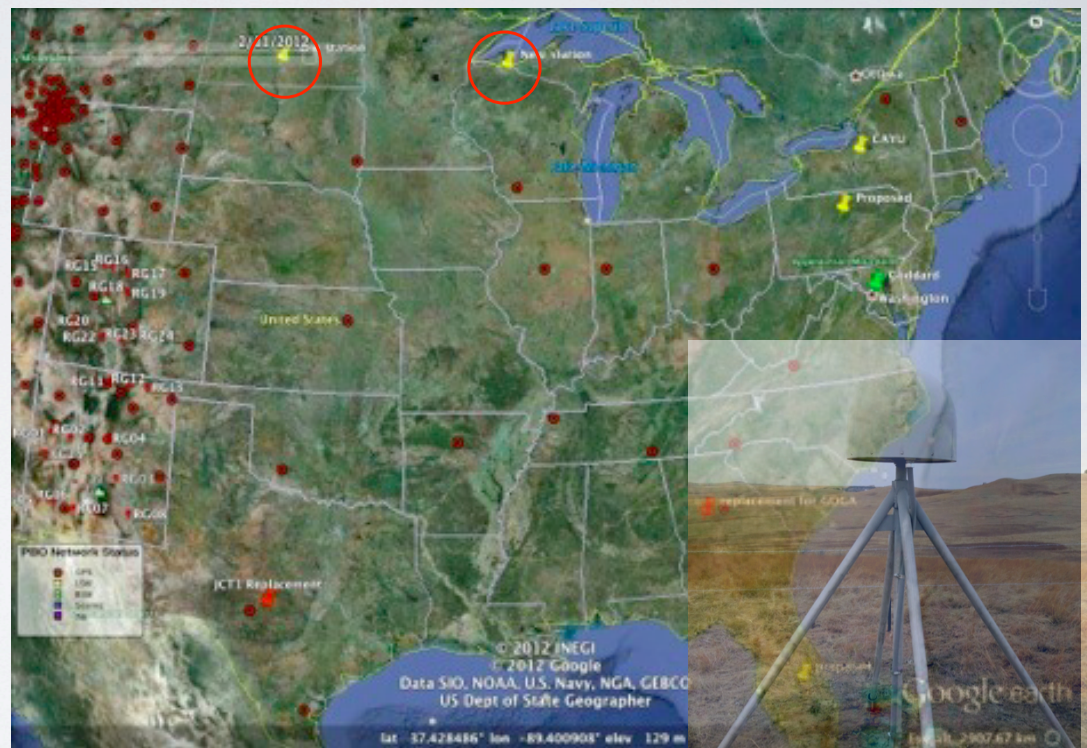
2/21/2012
Station
New station
Ottawa
CAYU
Proposed
Goddard
Washington
RG16
RG15
RG17
RG18
RG19
RG20
RG23
RG24
RG22
United States
RG11
RG12
RG13
RG01
RG02
RG04
RG03
RG06
RG07
RG08
PBO Network Status
GPS
LSM
BSM
Seismic
Tilt
JCT1 Replacement
replacement for GOGA
Proposed
© 2012 INEGI
© 2012 Google
Data SIO, NOAA, U.S. Navy, NGA, GEBCO
US Dept of State Geographer
Google earth
lat 37.428486° lon -89.400908° elev 129 m
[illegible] 2907.67 km